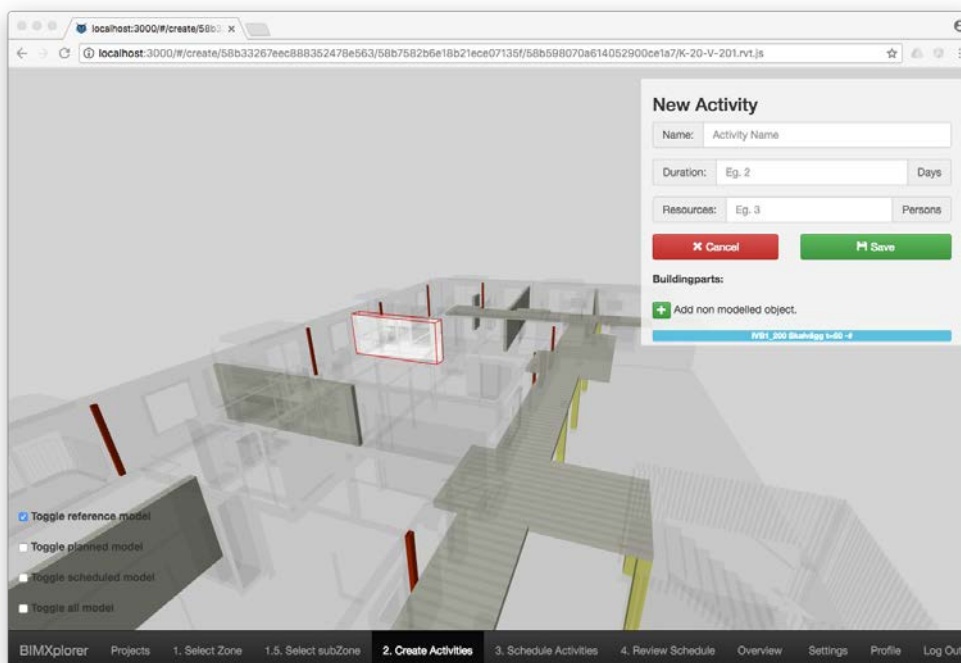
localhost:3000/#/create/58b3 ×

localhost:3000/#/create/58b33267eec888352478e563/58b7582b6e18b21ece07135f/58b598070a614052900ce1a7/K-20-V-201.rvt.js

New Activity

Name: Activity Name

Duration: Eg. 2 Days

Resources: Eg. 3 Persons

✖ Cancel

Save

Buildingparts:

Add non modelled object.

IVB1_200 Skalvägg t=60 -4

Toggle reference model

Toggle planned model

Toggle scheduled model

Toggle all model

BIMXplorer Projects 1. Select Zone 1.5. Select subZone 2. Create Activities 3. Schedule Activities 4. Review Schedule Overview Settings Profile Log Out